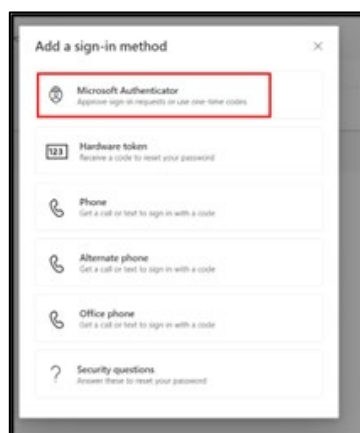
Add a sign-in method

×

Microsoft Authenticator
Approve sign-in requests or use one-time codes

123

Hardware token
Receive a code to reset your password

Phone
Get a call or text to sign in with a code

Alternate phone
Get a call or text to sign in with a code

Office phone
Get a call or text to sign in with a code

?

Security questions
Answer these to reset your password